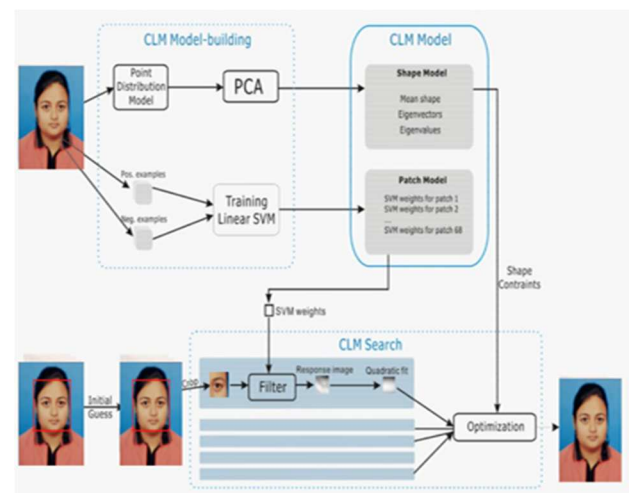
CLM Model-building

Point Distribution Model

PCA

Pos. examples

Neg. examples

Training Linear SVM

CLM Model

Shape Model

Mean shape
Eigenvectors
Eigenvalues

Patch Model

SVM weights for patch 1
SVM weights for patch 2
...
SVM weights for patch 68

Shape Contraints

SVM weights

CLM Search

Initial Guess

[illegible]

Filter

Response image

Quadratic fit

Optimization